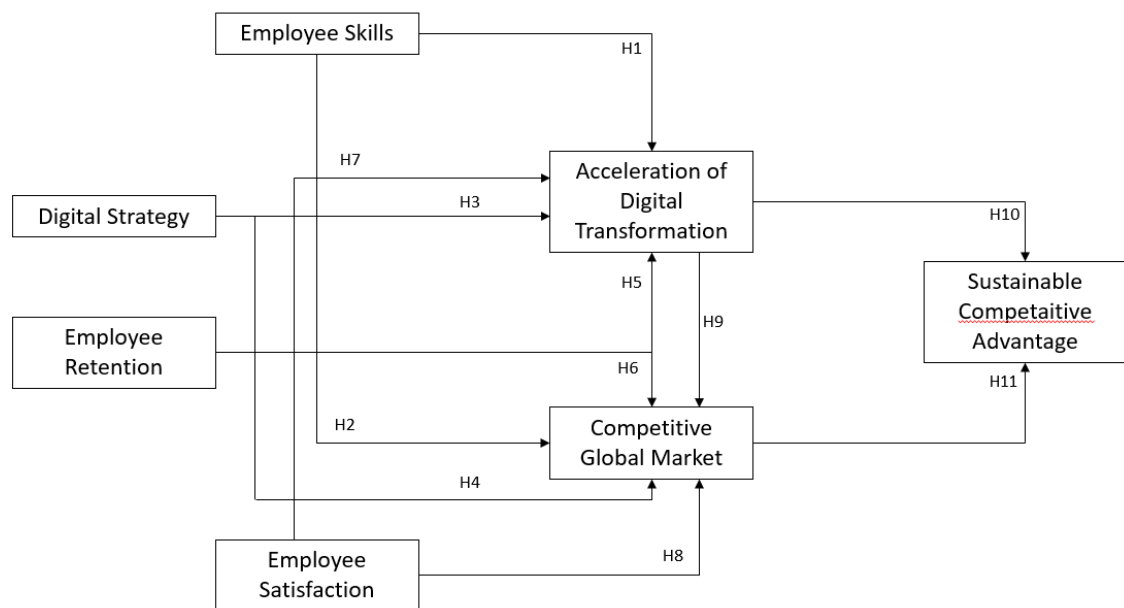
Employee Skills

H1

H7

Acceleration of Digital Transformation

Digital Strategy

H3

H10

Sustainable Competaitive Advantage

H5

H9

Employee Retention

H6

H11

H2

Competitive Global Market

H4

H8

Employee Satisfaction